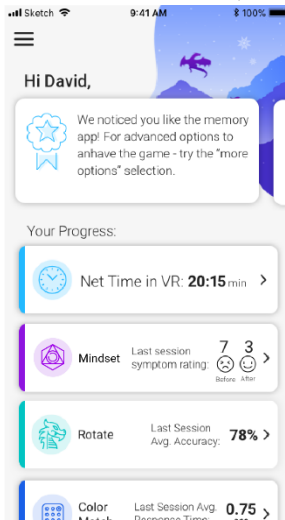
Sketch 9:41 AM 100%

Hi David,

We noticed you like the memory app! For advanced options to anhave the game - try the "more options" selection.

Your Progress:

Net Time in VR: 20:15 min >

Mindset Last session symptom rating: 7 3 Before After >

Rotate Last Session Avg. Accuracy: 78% >

Color Match Last Session Avg. Response Time: 0.75 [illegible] >